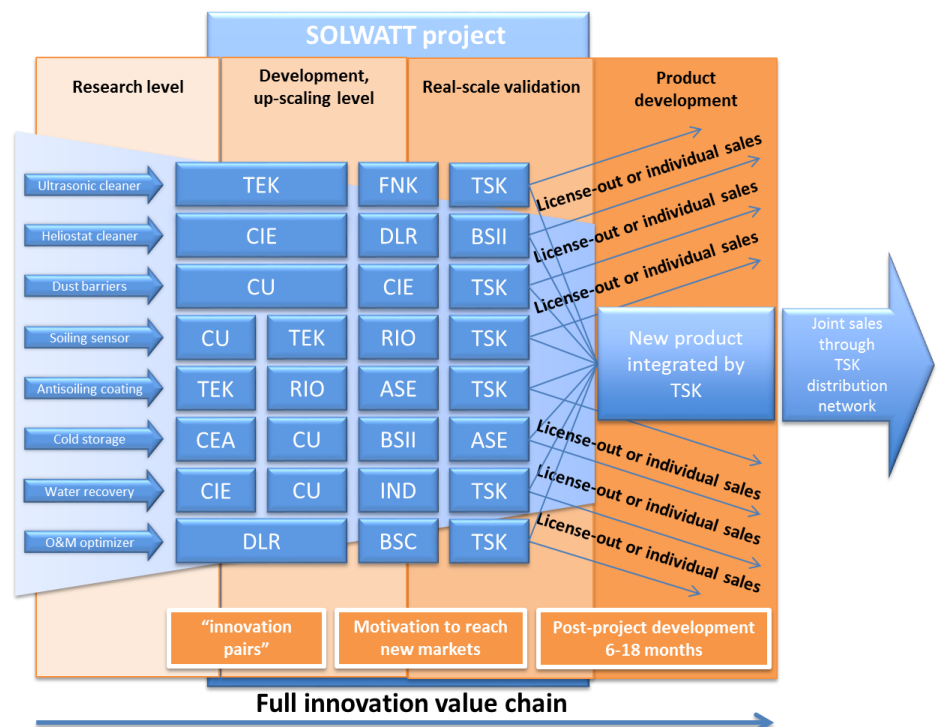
SOLWATT project

Research level

Development, up-scaling level

Real-scale validation

Product development

Ultrasonic cleaner
TEK
FNK
TSK

Heliostat cleaner
CIE
DLR
BSII

Dust barriers
CU
CIE
TSK

Soiling sensor
CU
TEK
RIO
TSK

Antisoiling coating
TEK
RIO
ASE
TSK

Cold storage
CEA
CU
BSII
ASE

Water recovery
CIE
CU
IND
TSK

O&M optimizer
DLR
BSC
TSK

License-out or individual sales
License-out or individual sales
License-out or individual sales

New product integrated by TSK

Joint sales through TSK distribution network

License-out or individual sales
License-out or individual sales
License-out or individual sales

"innovation pairs"

Motivation to reach new markets

Post-project development 6-18 months

Full innovation value chain